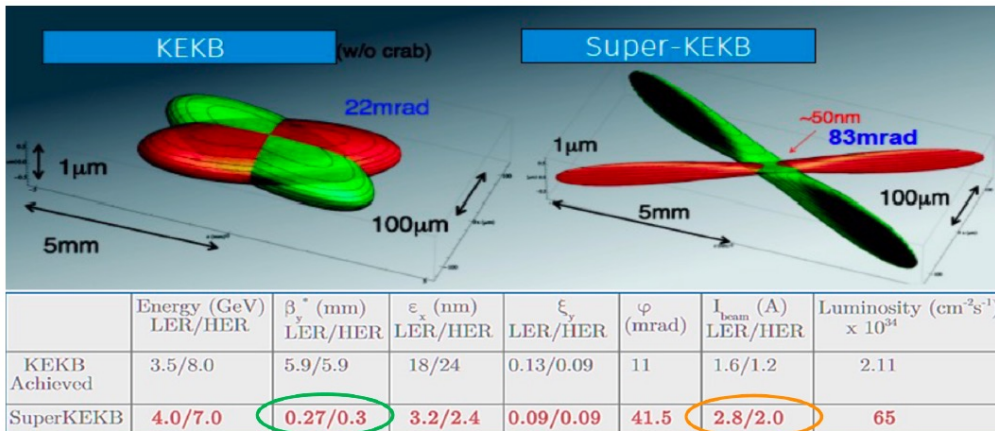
KEKB (w/o crab)

22mrad

1μm

5mm

100μm

Super-KEKB

~50nm

83mrad

1μm

5mm

100μm

| | Energy (GeV) LER/HER | $\beta_y^*$ (mm) LER/HER | $\varepsilon_x$ (nm) LER/HER | $\xi_y$ LER/HER | $\varphi$ (mrad) | $I_{beam}$ (A) LER/HER | Luminosity ($cm^{-2}s^{-1}$) x $10^{34}$ |
|---|---|---|---|---|---|---|---|
| KEKB Achieved | 3.5/8.0 | 5.9/5.9 | 18/24 | 0.13/0.09 | 11 | 1.6/1.2 | 2.11 |
| SuperKEKB | 4.0/7.0 | 0.27/0.3 | 3.2/2.4 | 0.09/0.09 | 41.5 | 2.8/2.0 | 65 |